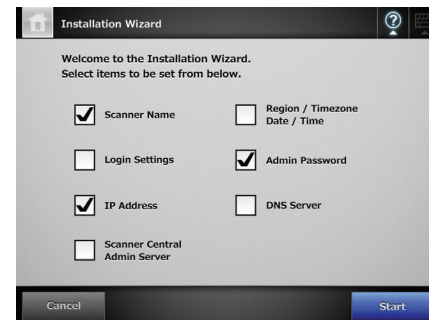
Installation Wizard

Welcome to the Installation Wizard.
Select items to be set from below.

Scanner Name

Region / Timezone Date / Time

Login Settings

Admin Password

IP Address

DNS Server

Scanner Central Admin Server

Cancel

Start